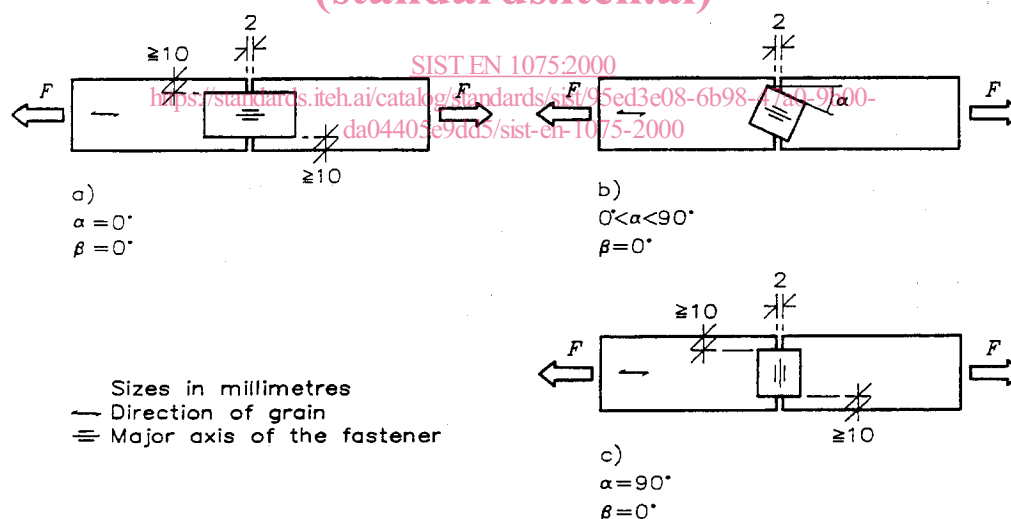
(standards.iteh.ai)

SIST EN 1075:2000
https://standards.iteh.ai/catalog/standards/sist/95ed3e08-6b98-47a0-9f00-da04405e9dd5/sist-en-1075-2000

2
≧10
F
F
≧10

a)
$\alpha = 0°$
$\beta = 0°$

2
F
F
α

b)
$0° < \alpha < 90°$
$\beta = 0°$

2
≧10
F
F
≧10

c)
$\alpha = 90°$
$\beta = 0°$

Sizes in millimetres
Direction of grain
Major axis of the fastener